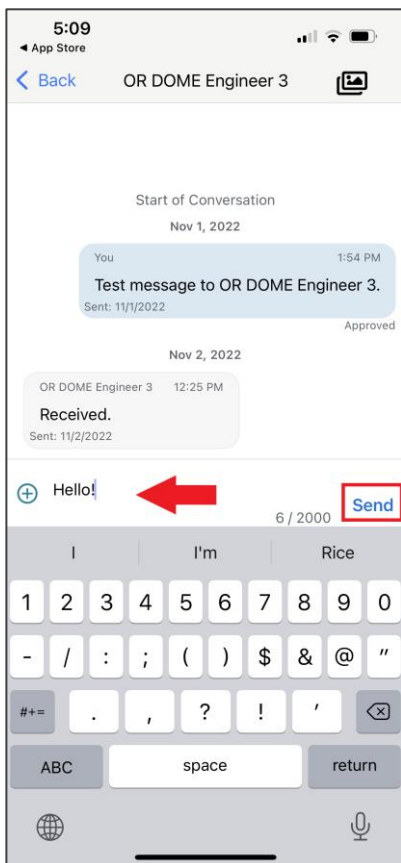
5:09
◀ App Store
< Back
OR DOME Engineer 3

Start of Conversation
Nov 1, 2022

You
1:54 PM
Test message to OR DOME Engineer 3.
Sent: 11/1/2022
Approved

Nov 2, 2022

OR DOME Engineer 3
12:25 PM
Received.
Sent: 11/2/2022

Hello!
6 / 2000
Send

I
I'm
Rice

1 2 3 4 5 6 7 8 9 0
- / : ; ( ) $ & @ "
#+= . , ? ! '
ABC
space
return